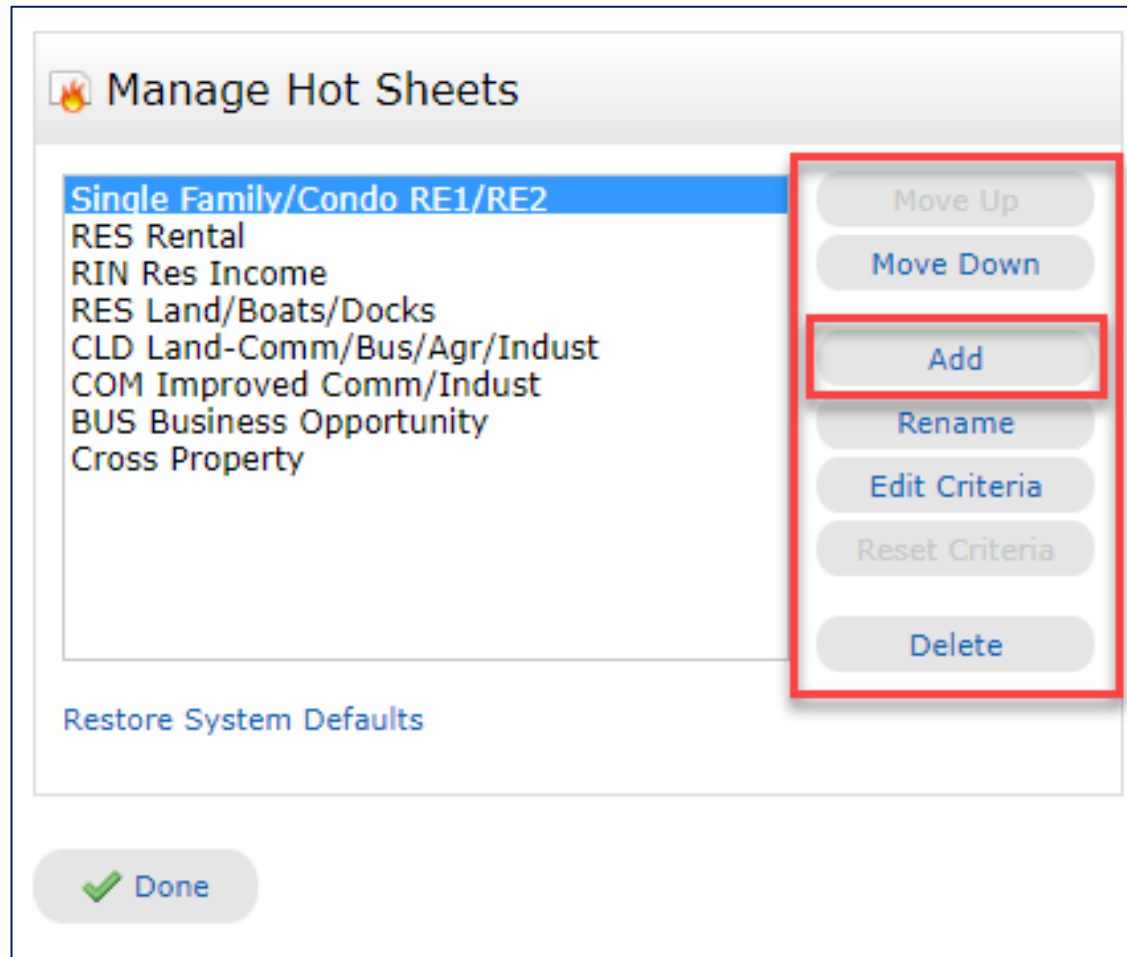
Manage Hot Sheets

Single Family/Condo RE1/RE2
RES Rental
RIN Res Income
RES Land/Boats/Docks
CLD Land-Comm/Bus/Agr/Indust
COM Improved Comm/Indust
BUS Business Opportunity
Cross Property

Move Up
Move Down
Add
Rename
Edit Criteria
Reset Criteria
Delete

Restore System Defaults

Done